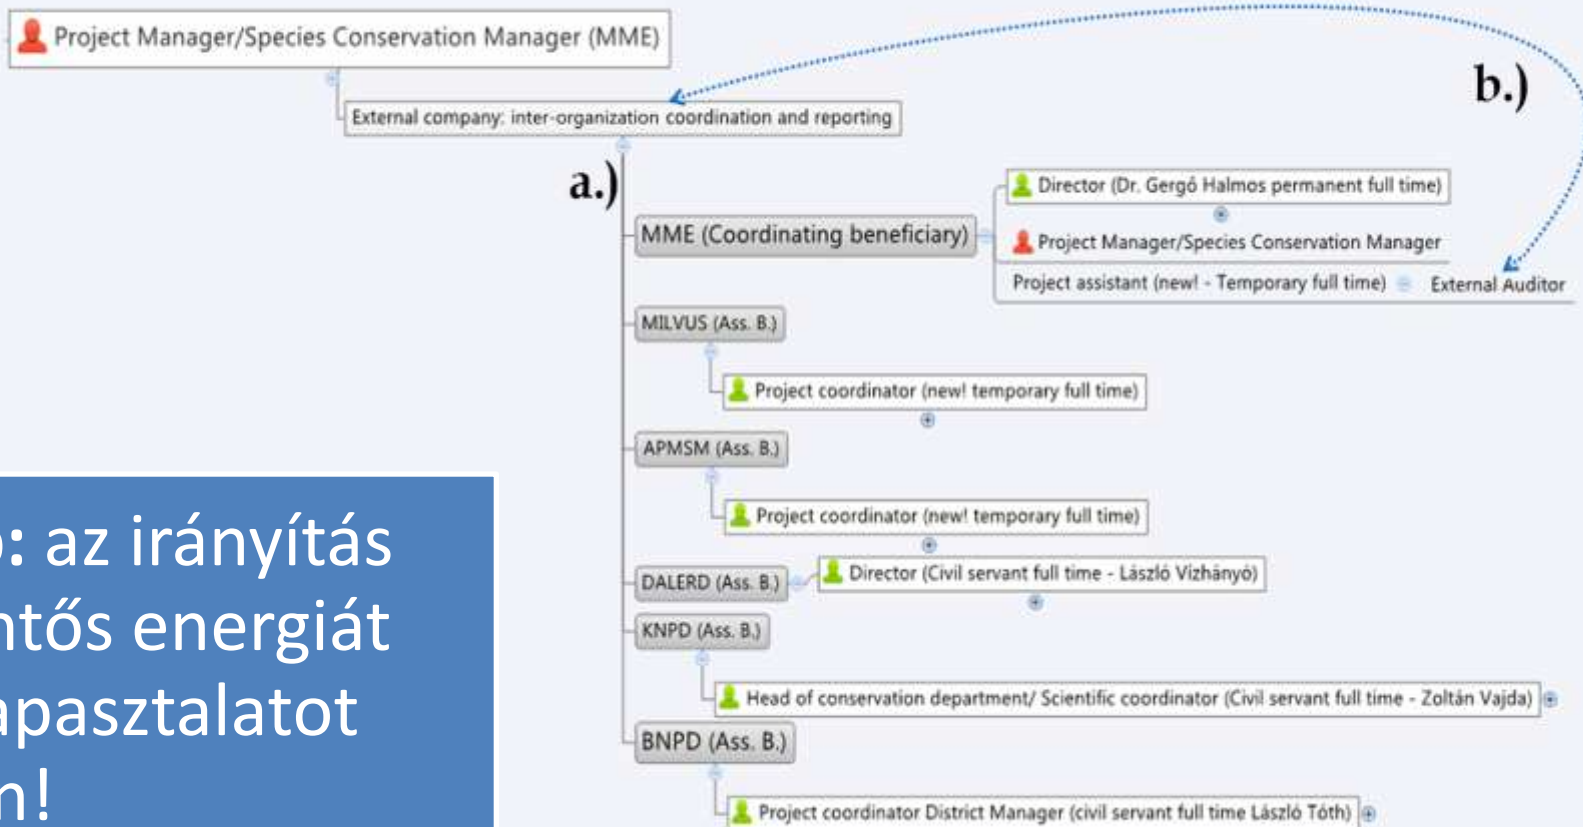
Project Manager/Species Conservation Manager (MME)

External company: inter-organization coordination and reporting

b.)

a.)

MME (Coordinating beneficiary)

Director (Dr. Gergő Halmos permanent full time)

Project Manager/Species Conservation Manager

Project assistant (new! - Temporary full time)

External Auditor

MILVUS (Ass. B.)

Project coordinator (new! temporary full time)

APMSM (Ass. B.)

Project coordinator (new! temporary full time)

DALERD (Ass. B.)

Director (Civil servant full time - László Vízhányó)

KNPD (Ass. B.)

Head of conservation department/ Scientific coordinator (Civil servant full time - Zoltán Vajda)

BNPD (Ass. B.)

Project coordinator District Manager (civil servant full time László Tóth)

: az irányítás ntős energiát apasztalatot n!